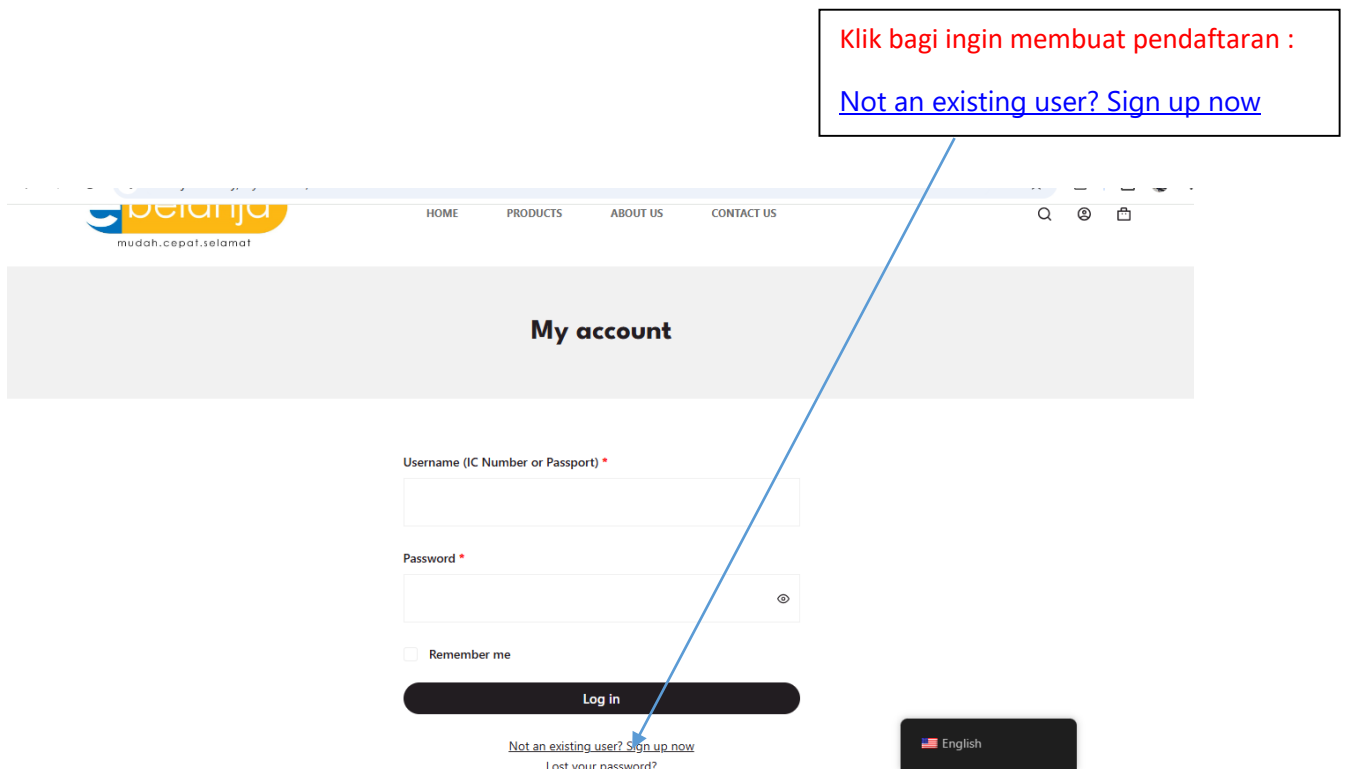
Klik bagi ingin membuat pendaftaran :

Not an existing user? Sign up now

belanja
mudah.cepat.selamat

HOME PRODUCTS ABOUT US CONTACT US

My account

Username (IC Number or Passport) *

Password *

Remember me

Log in

Not an existing user? Sign up now

Lost your password?

English